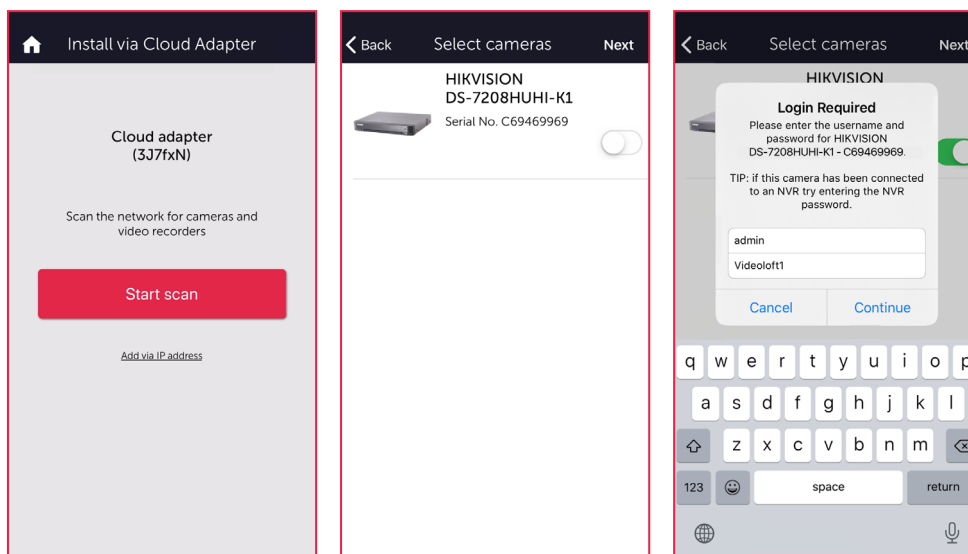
Install via Cloud Adapter

Cloud adapter
(3J7fxN)

Scan the network for cameras and video recorders

Start scan

Add via IP address

Back
Select cameras
Next

HIKVISION
DS-7208HUHI-K1
Serial No. C69469969

Back
Select cameras
Next

HIKVISION

Login Required
Please enter the username and password for HIKVISION DS-7208HUHI-K1 - C69469969.

TIP: if this camera has been connected to an NVR try entering the NVR password.

admin
Videoloft1

Cancel
Continue

q w e r t y u i o p
a s d f g h j k l
z x c v b n m
123
space
return